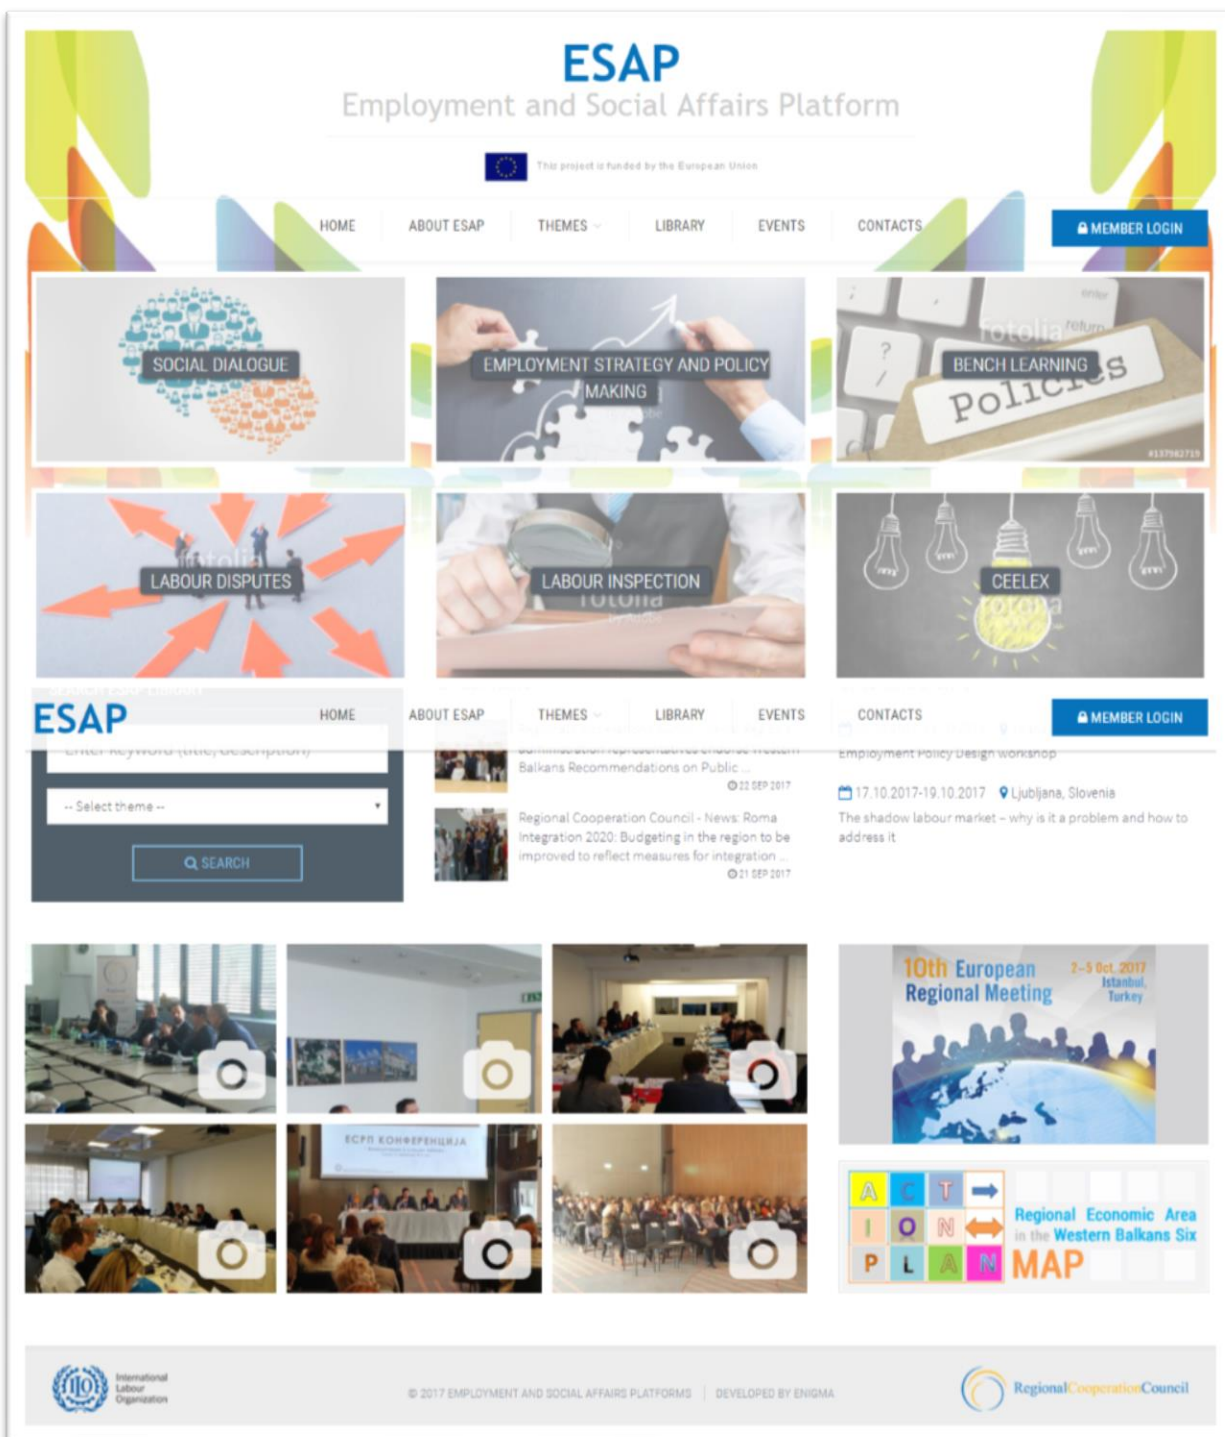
ESAP
Employment and Social Affairs Platform

This project is funded by the European Union

HOME ABOUT ESAP THEMES LIBRARY EVENTS CONTACTS MEMBER LOGIN

SOCIAL DIALOGUE
EMPLOYMENT STRATEGY AND POLICY MAKING
BENCH LEARNING
LABOUR DISPUTES
LABOUR INSPECTION
CEELEX

ESAP HOME ABOUT ESAP THEMES LIBRARY EVENTS CONTACTS MEMBER LOGIN

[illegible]
-- Select theme --
SEARCH

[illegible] Balkans Recommendations on Public ...
22 SEP 2017

Regional Cooperation Council - News: Roma Integration 2020: Budgeting in the region to be improved to reflect measures for integration ...
21 SEP 2017

Employment Policy Design workshop

17.10.2017-19.10.2017 Ljubljana, Slovenia
The shadow labour market – why is it a problem and how to address it

ЕСРП КОНФЕРЕНЦИЈА

10th European Regional Meeting 2-5 Oct. 2017 Istanbul, Turkey

A C T I O N P L A N
Regional Economic Area in the Western Balkans Six
MAP

International Labour Organization
© 2017 EMPLOYMENT AND SOCIAL AFFAIRS PLATFORMS | DEVELOPED BY ENIGMA
RegionalCooperationCouncil